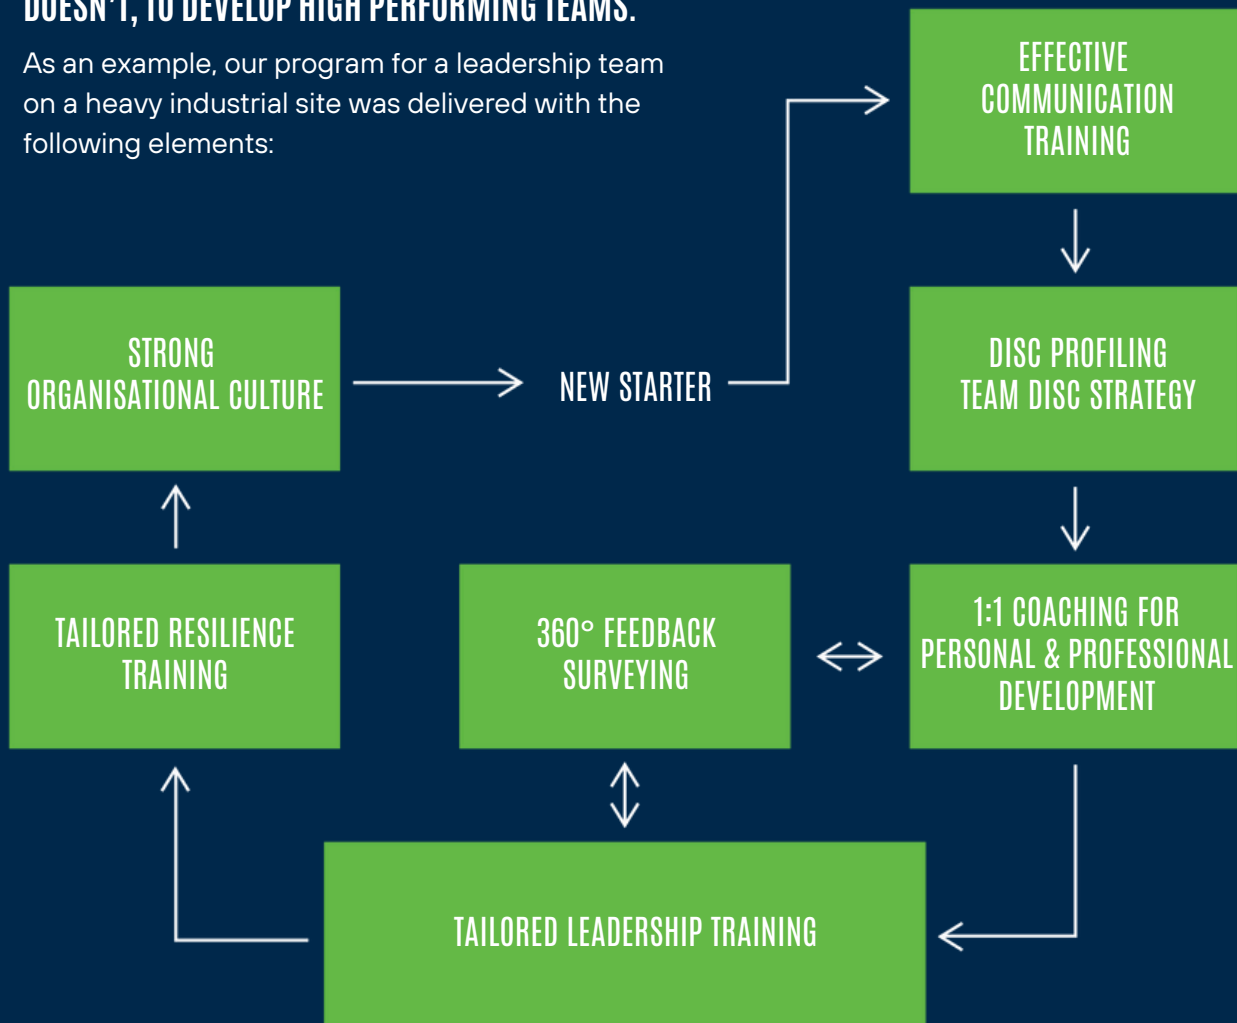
DOESN'T, TO DEVELOP HIGH PERFORMING TEAMS.

As an example, our program for a leadership team on a heavy industrial site was delivered with the following elements:

EFFECTIVE COMMUNICATION TRAINING

STRONG ORGANISATIONAL CULTURE

NEW STARTER

DISC PROFILING TEAM DISC STRATEGY

TAILORED RESILIENCE TRAINING

360° FEEDBACK SURVEYING

1:1 COACHING FOR PERSONAL & PROFESSIONAL DEVELOPMENT

TAILORED LEADERSHIP TRAINING